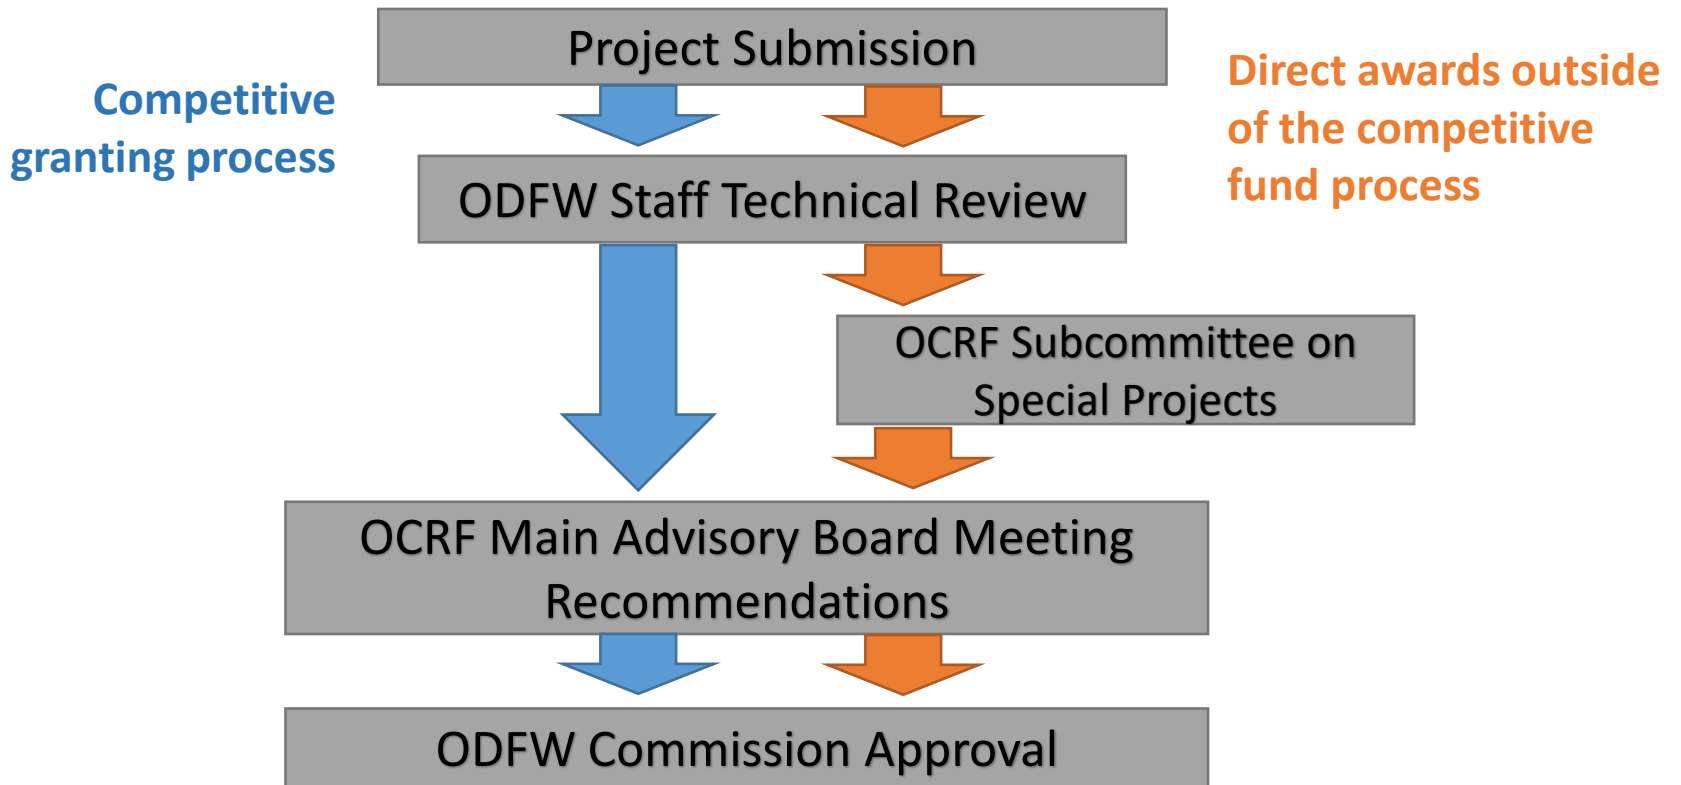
Competitive granting process

Project Submission

Direct awards outside of the competitive fund process

ODFW Staff Technical Review

OCRF Subcommittee on Special Projects

OCRF Main Advisory Board Meeting Recommendations

ODFW Commission Approval